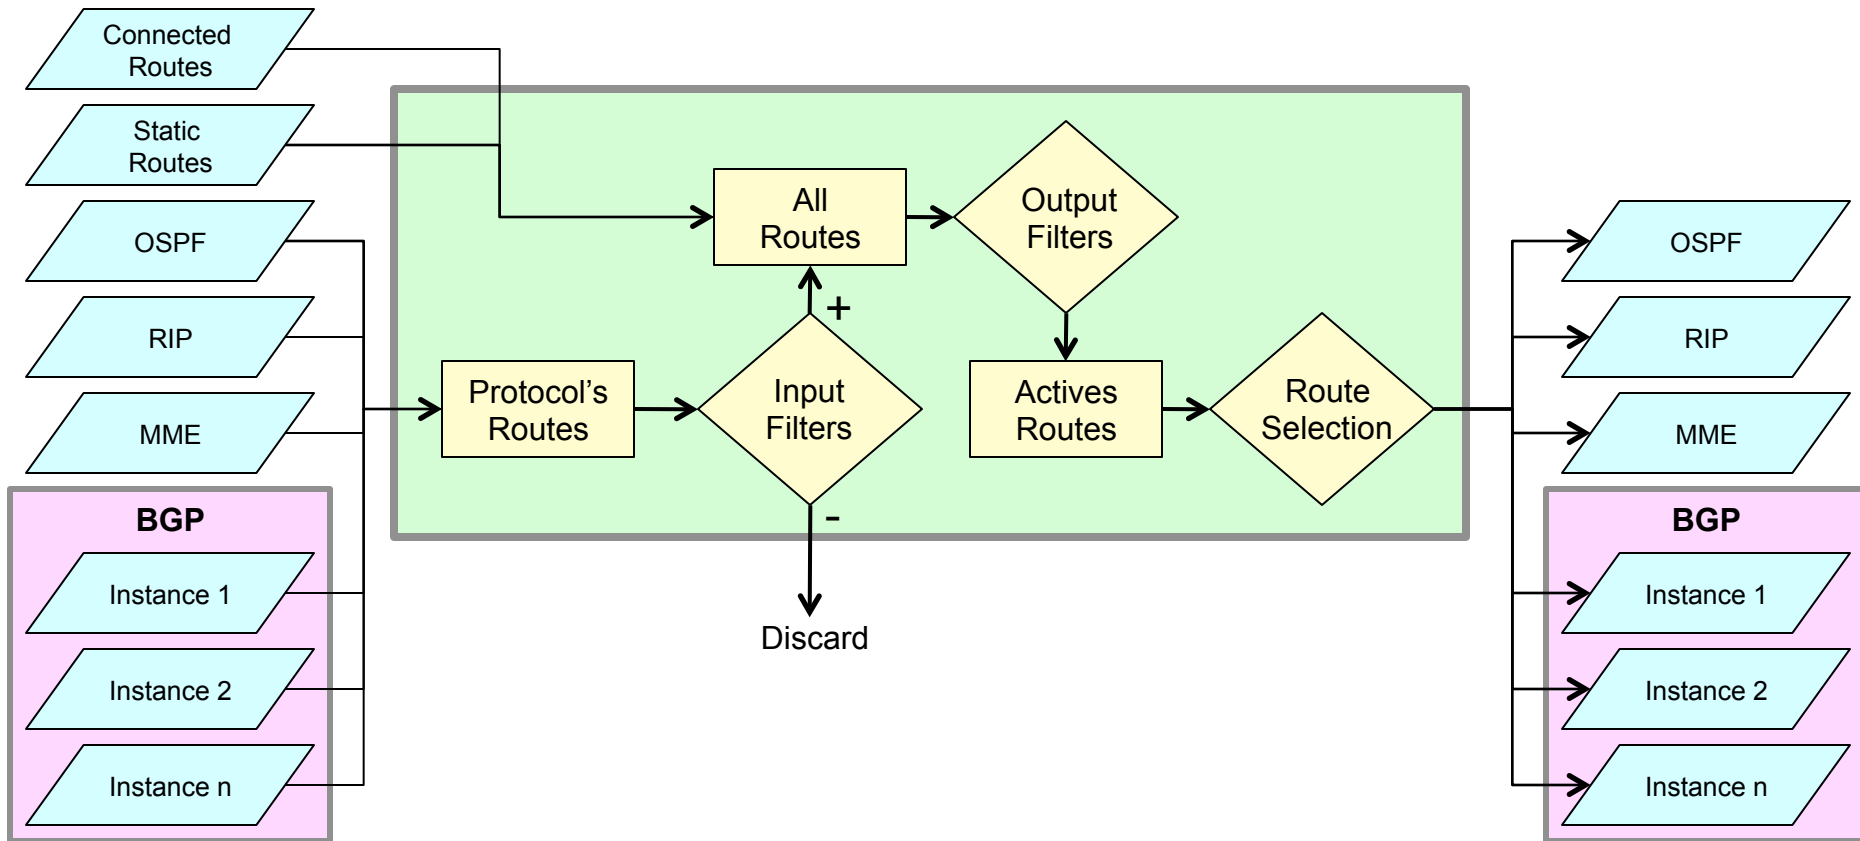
Connected Routes

Static Routes

OSPF

RIP

MME

BGP

Instance 1

Instance 2

Instance n

All Routes

Output Filters

Protocol's Routes

Input Filters

+

-

Discard

Actives Routes

Route Selection

OSPF

RIP

MME

BGP

Instance 1

Instance 2

Instance n